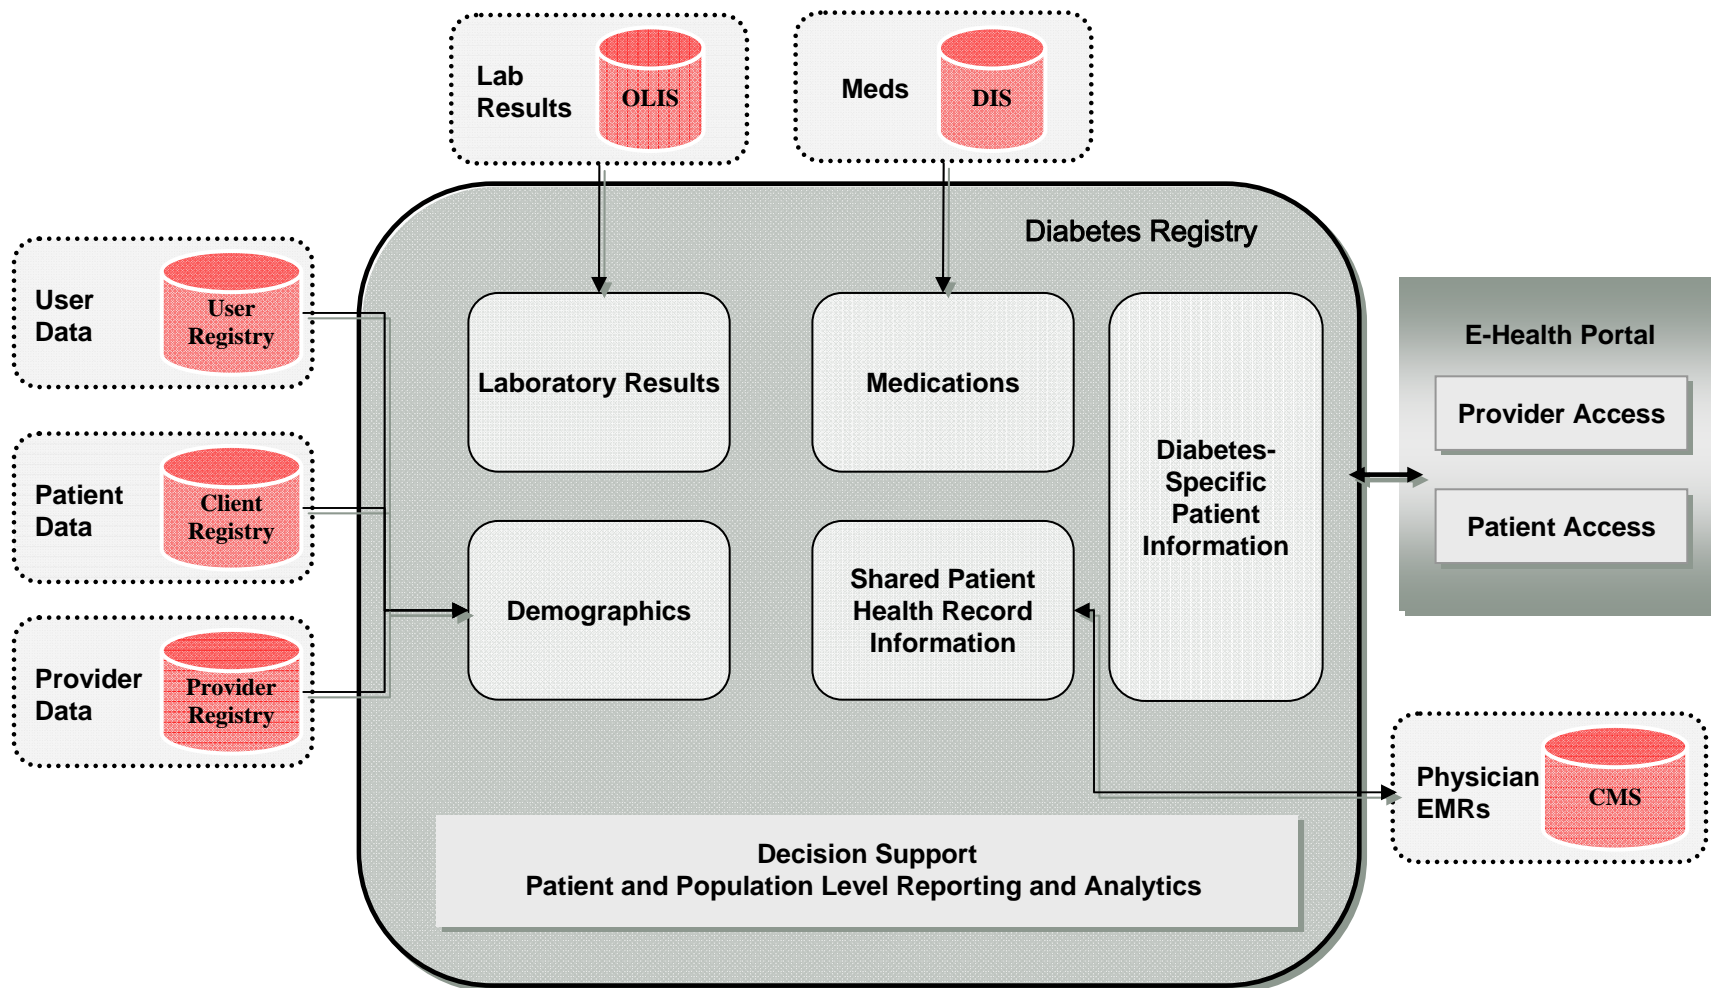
Lab Results

OLIS

Meds

DIS

Diabetes Registry

User Data

User Registry

Laboratory Results

Medications

Diabetes-Specific Patient Information

E-Health Portal

Provider Access

Patient Access

Patient Data

Client Registry

Demographics

Shared Patient Health Record Information

Provider Data

Provider Registry

Physician EMRs

CMS

Decision Support
Patient and Population Level Reporting and Analytics